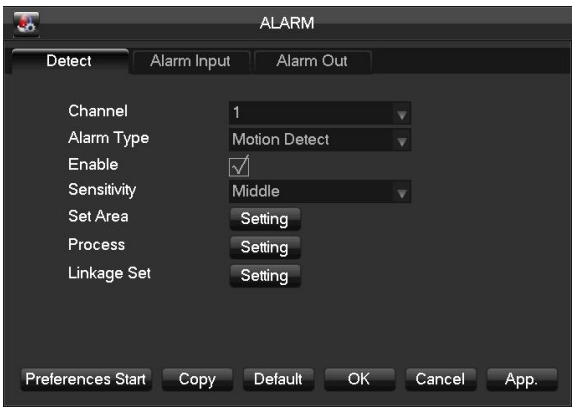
ALARM

Detect | Alarm Input | Alarm Out

Channel 1
Alarm Type Motion Detect
Enable
Sensitivity Middle
Set Area Setting
Process Setting
Linkage Set Setting

Preferences Start | Copy | Default | OK | Cancel | App.